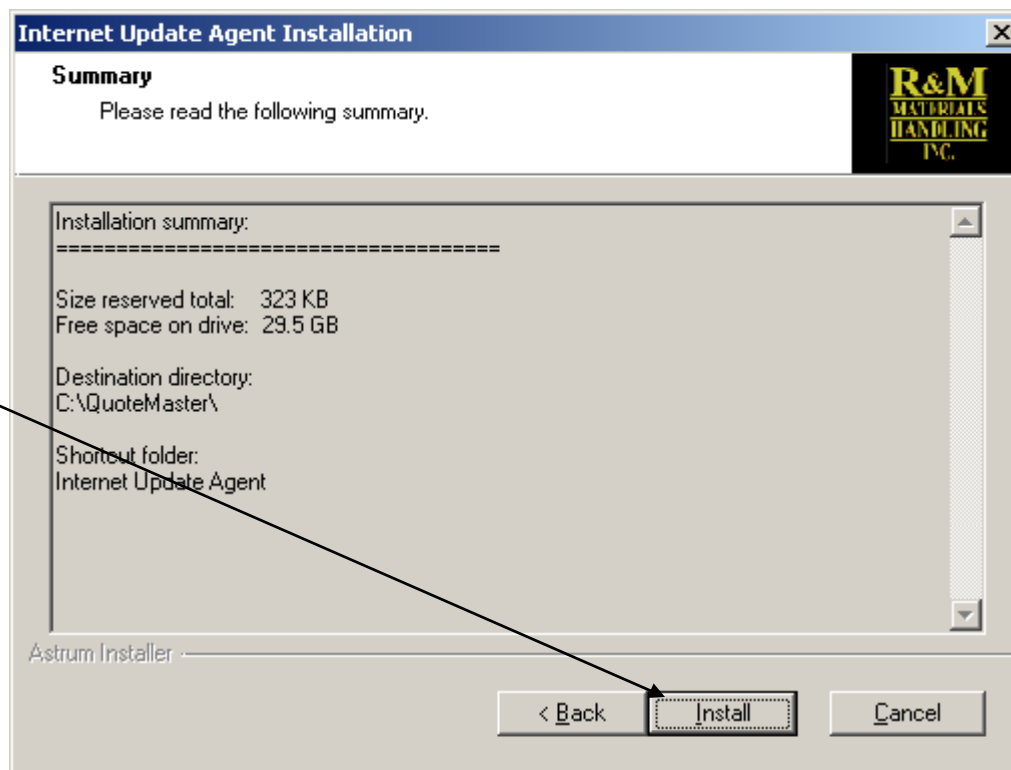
Internet Update Agent Installation

Summary

Please read the following summary.

R&M MATERIALS HANDLING INC.

Installation summary:
====================================

Size reserved total: 323 KB
Free space on drive: 29.5 GB

Destination directory:
C:\QuoteMaster\

Shortcut folder:
Internet Update Agent

Astrum Installer

< Back

Install

Cancel